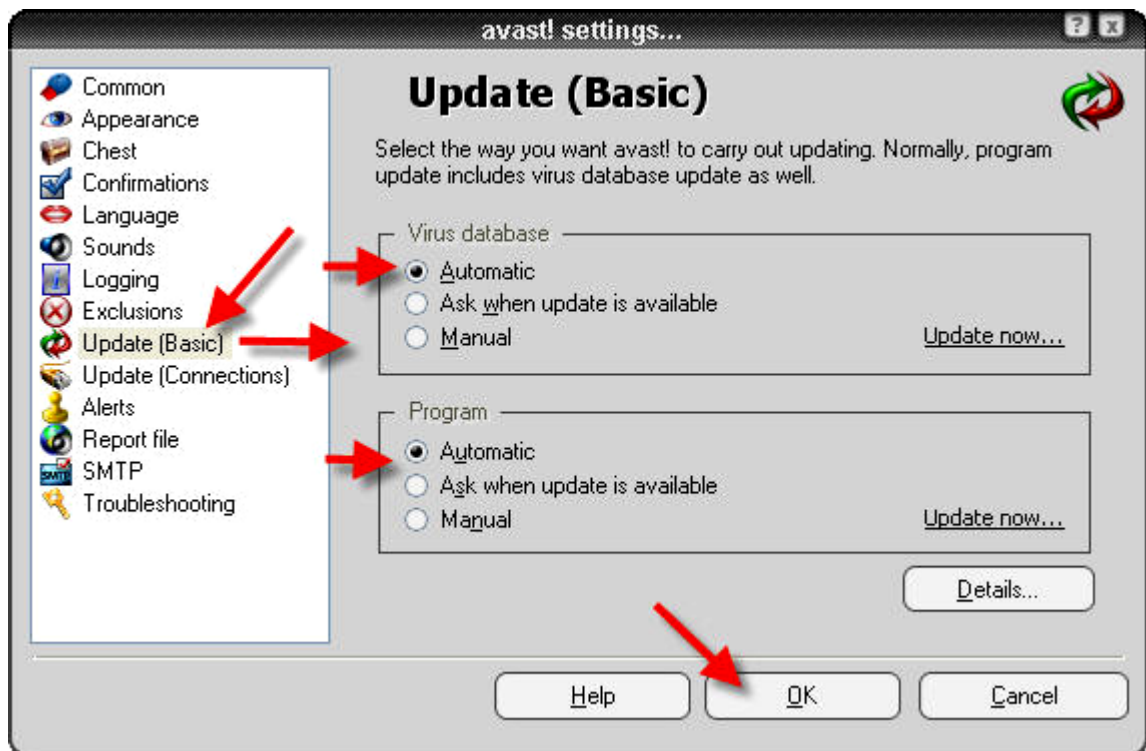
avast! settings...

Common
Appearance
Chest
Confirmations
Language
Sounds
Logging
Exclusions
Update (Basic)
Update (Connections)
Alerts
Report file
SMTP
Troubleshooting

Update (Basic)

Select the way you want avast! to carry out updating. Normally, program update includes virus database update as well.

Virus database
Automatic
Ask when update is available
Manual
Update now...

Program
Automatic
Ask when update is available
Manual
Update now...

Details...

Help
OK
Cancel